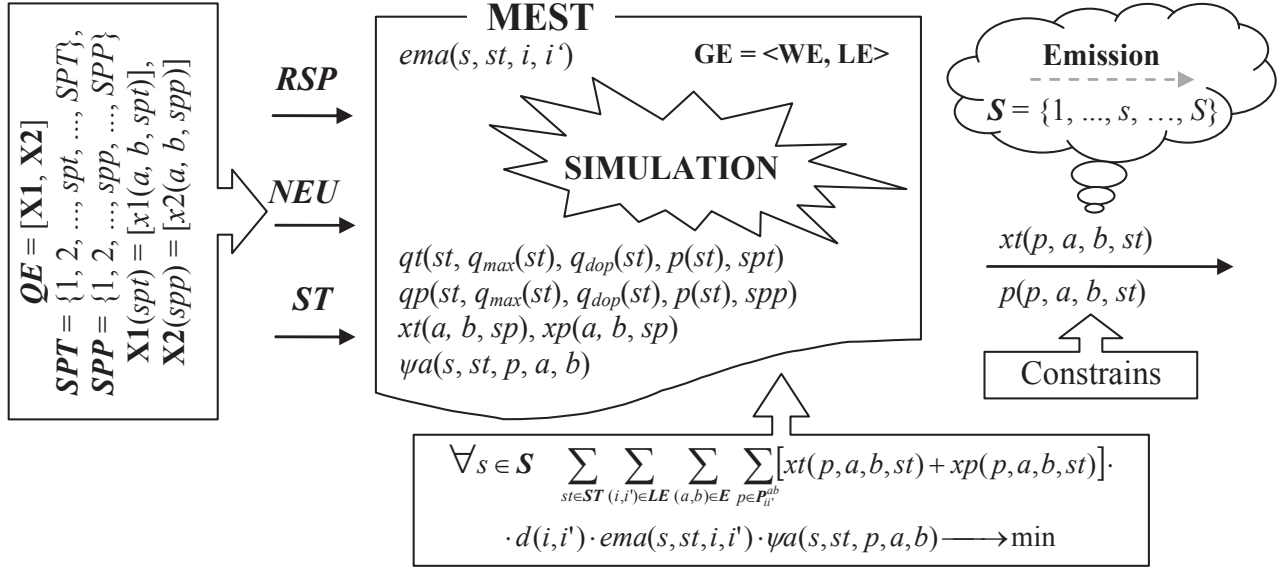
$QE = [\mathbf{X1}, \mathbf{X2}]$
$SPT = \{1, 2, ..., spt, ..., SPT\}$,
$SPP = \{1, 2, ..., spp, ..., SPP\}$
$\mathbf{X1}(spt) = [x1(a, b, spt)]$,
$\mathbf{X2}(spp) = [x2(a, b, spp)]$

RSP

NEU

ST

MEST

$ema(s, st, i, i')$

GE = <WE, LE>

SIMULATION

$qt(st, q_{max}(st), q_{dop}(st), p(st), spt)$
$qp(st, q_{max}(st), q_{dop}(st), p(st), spp)$
$xt(a, b, sp), xp(a, b, sp)$
$\psi a(s, st, p, a, b)$

Emission

$S = \{1, ..., s, ..., S\}$

$xt(p, a, b, st)$

$p(p, a, b, st)$

Constrains

$\forall s \in S \quad \sum_{st \in ST} \sum_{(i,i') \in LE} \sum_{(a,b) \in E} \sum_{p \in P_{ii'}^{ab}} [xt(p,a,b,st) + xp(p,a,b,st)] \cdot$

$\cdot d(i,i') \cdot ema(s,st,i,i') \cdot \psi a(s,st,p,a,b) \longrightarrow \min$